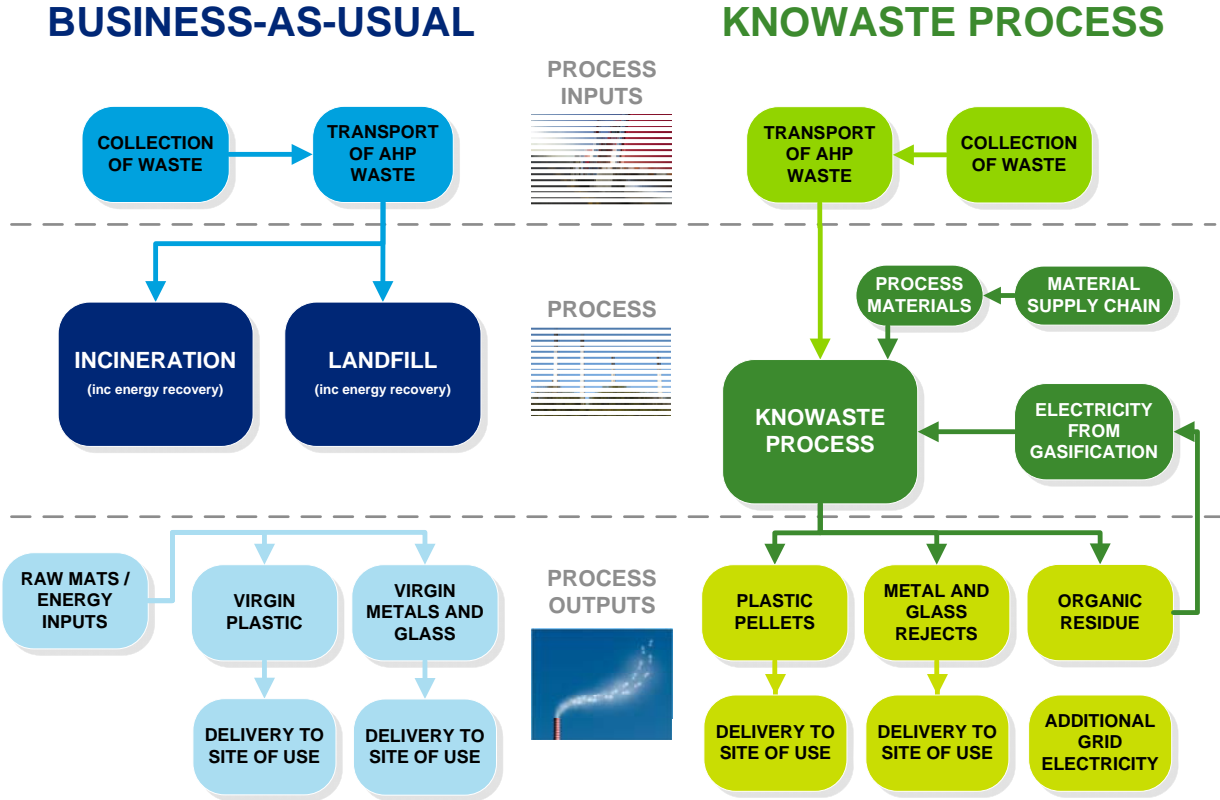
BUSINESS-AS-USUAL

KNOWASTE PROCESS

PROCESS INPUTS

COLLECTION OF WASTE

TRANSPORT OF AHP WASTE

TRANSPORT OF AHP WASTE

COLLECTION OF WASTE

PROCESS

INCINERATION
(inc energy recovery)

LANDFILL
(inc energy recovery)

PROCESS MATERIALS

MATERIAL SUPPLY CHAIN

KNOWASTE PROCESS

ELECTRICITY FROM GASIFICATION

PROCESS OUTPUTS

RAW MATS / ENERGY INPUTS

VIRGIN PLASTIC

VIRGIN METALS AND GLASS

DELIVERY TO SITE OF USE

DELIVERY TO SITE OF USE

PLASTIC PELLETS

METAL AND GLASS REJECTS

ORGANIC RESIDUE

DELIVERY TO SITE OF USE

DELIVERY TO SITE OF USE

ADDITIONAL GRID ELECTRICITY